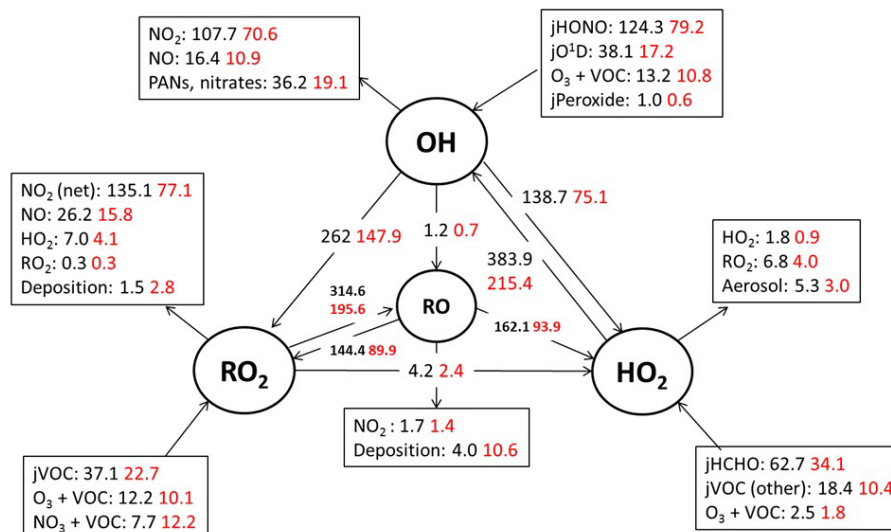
$NO_2$: 107.7 70.6
NO: 16.4 10.9
PANs, nitrates: 36.2 19.1

jHONO: 124.3 79.2
jO$^1$D: 38.1 17.2
$O_3$ + VOC: 13.2 10.8
jPeroxide: 1.0 0.6

OH

$NO_2$ (net): 135.1 77.1
NO: 26.2 15.8
$HO_2$: 7.0 4.1
$RO_2$: 0.3 0.3
Deposition: 1.5 2.8

138.7 75.1

262 147.9

1.2 0.7

383.9
215.4

$HO_2$: 1.8 0.9
$RO_2$: 6.8 4.0
Aerosol: 5.3 3.0

314.6
195.6

RO

162.1 93.9

144.4 89.9

$RO_2$

4.2 2.4

$HO_2$

$NO_2$ : 1.7 1.4
Deposition: 4.0 10.6

jVOC: 37.1 22.7
$O_3$ + VOC: 12.2 10.1
$NO_3$ + VOC: 7.7 12.2

jHCHO: 62.7 34.1
jVOC (other): 18.4 10.4
$O_3$ + VOC: 2.5 1.8